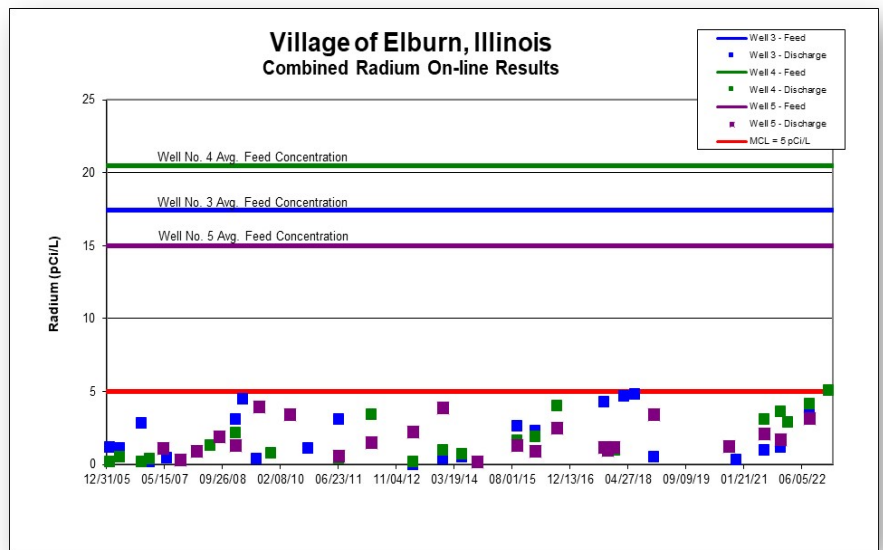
Village of Elburn, Illinois
Combined Radium On-line Results

Well 3 - Feed
Well 3 - Discharge
Well 4 - Feed
Well 4 - Discharge
Well 5 - Feed
Well 5 - Discharge
MCL = 5 pCi/L

Well No. 4 Avg. Feed Concentration
Well No. 3 Avg. Feed Concentration
Well No. 5 Avg. Feed Concentration

Radium (pCi/L)

25
20
15
10
5
0

12/31/05
05/15/07
09/26/08
02/08/10
06/23/11
11/04/12
03/19/14
08/01/15
12/13/16
04/27/18
09/09/19
01/21/21
06/05/22